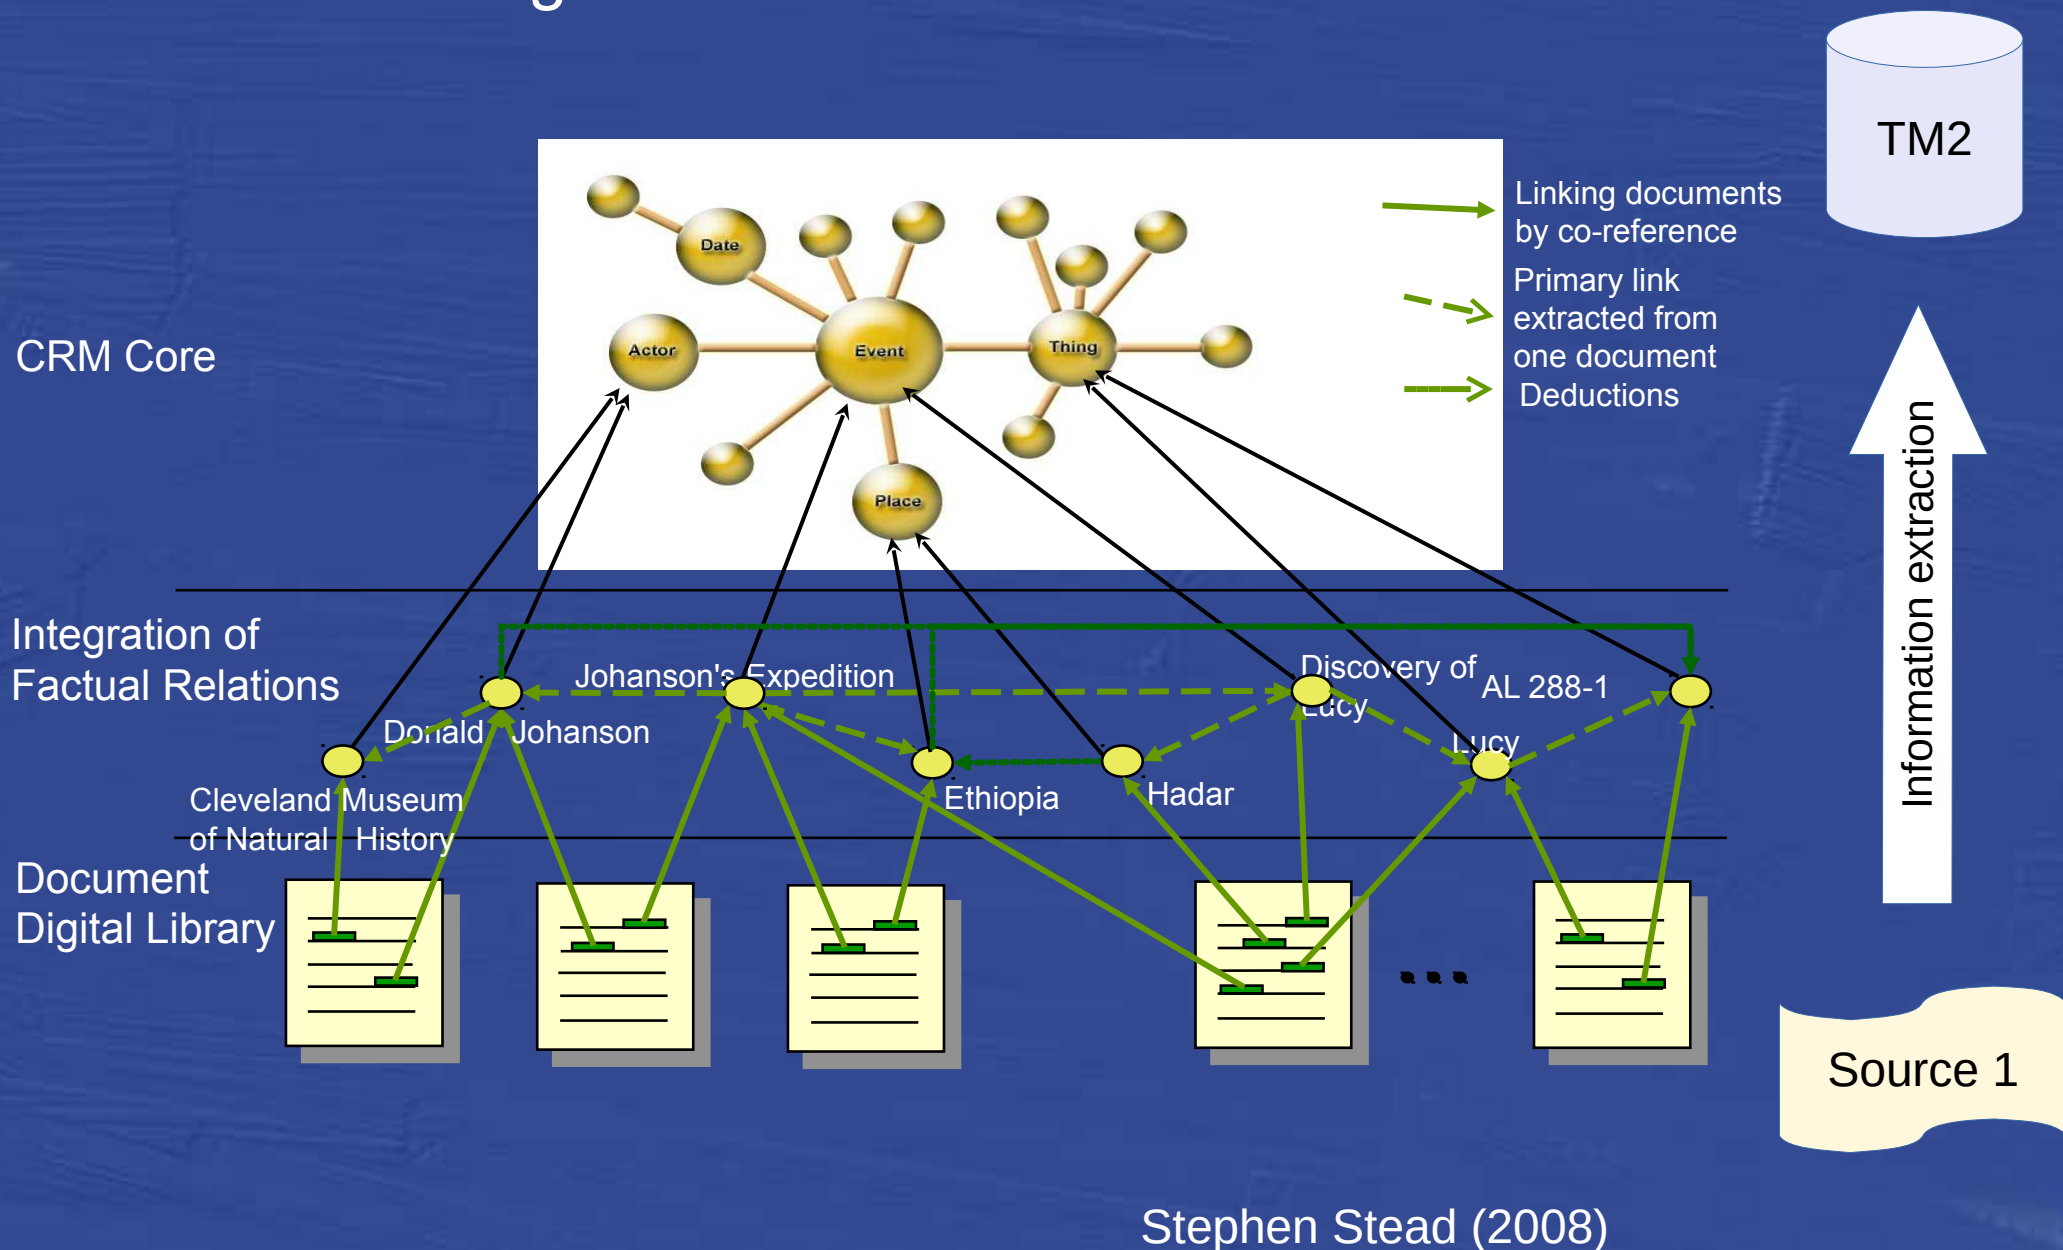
TM2

CRM Core

Date
Actor
Event
Thing
Place

Linking documents by co-reference
Primary link extracted from one document
Deductions

Information extraction

Integration of Factual Relations

Johanson's Expedition
Discovery of Lucy
AL 288-1
Donald Johanson
Lucy
Ethiopia
Hadar
Cleveland Museum of Natural History

Document Digital Library

...

Source 1

Stephen Stead (2008)